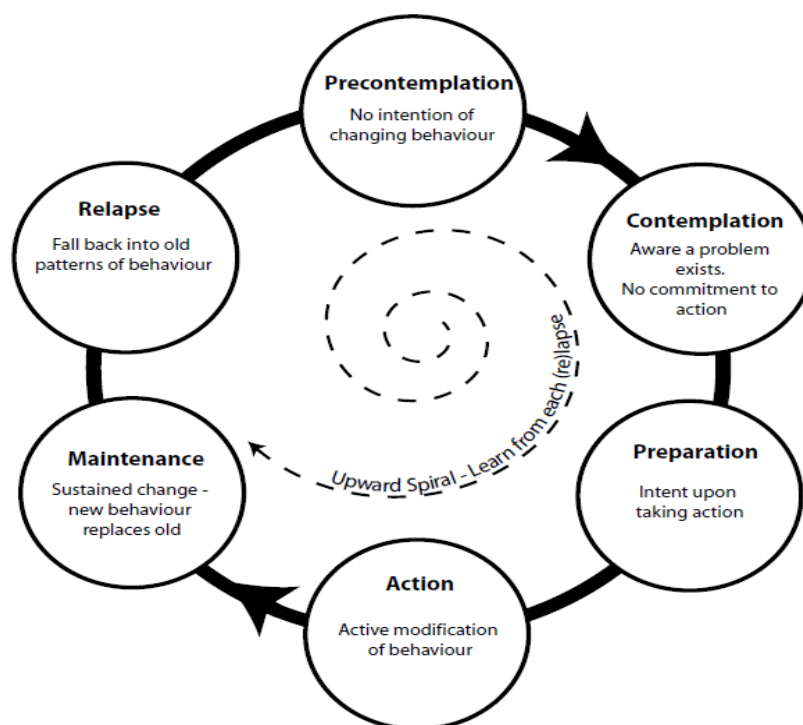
Precontemplation
No intention of changing behaviour

Contemplation
Aware a problem exists.
No commitment to action

Preparation
Intent upon taking action

Action
Active modification of behaviour

Maintenance
Sustained change - new behaviour replaces old

Relapse
Fall back into old patterns of behaviour

Upward Spiral - Learn from each (re)lapse